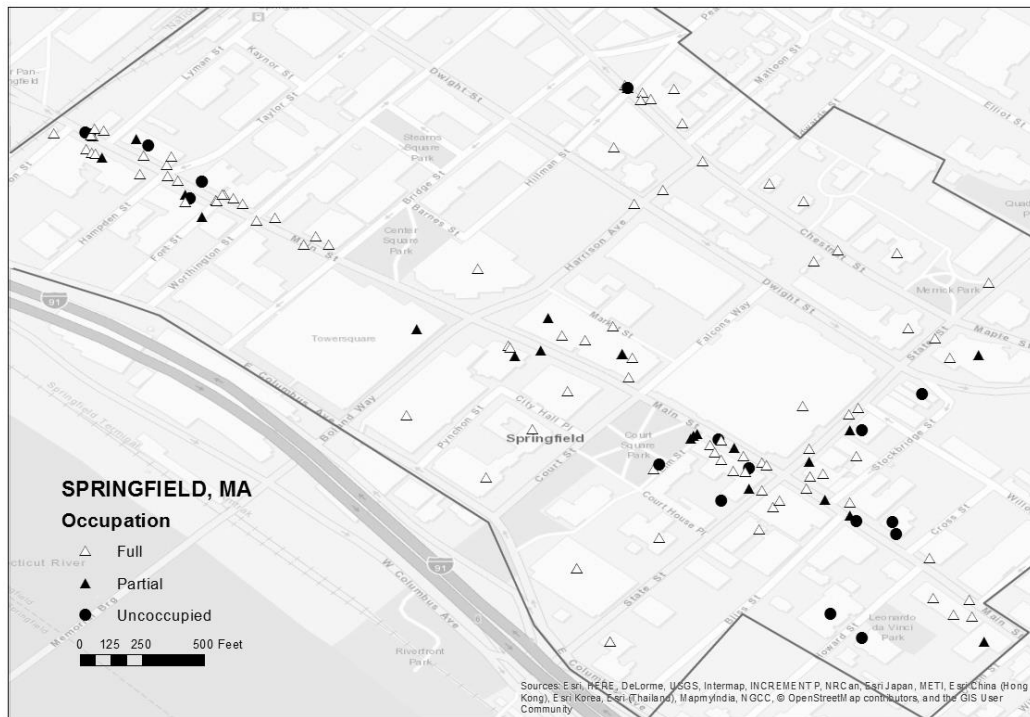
SPRINGFIELD, MA
Occupation
Full
Partial
Uncoccupied
0 125 250 500 Feet

Lyman St
Kaynor St
Dwight St
Taylor St
Stearns Square Park
Hillman St
Mattoon St
Elliot St
Bridge St
Barnes St
Center Square Park
Hampden St
Fort St
Worthington St
Main St
Harrison Ave
Chestnut St
Dwight St
Merrick Park
91
Towersquare
Falcons Way
Maple St
State St
E Columbus Ave
Boland Way
City Hall Pl
Pynchon St
Springfield
Court Square Park
Court St
Court House Pl
Main St
Stockbridge St
Cross St
W Columbus Ave
91
State St
Bliss St
Howard St
Leonardo da Vinci Park
Riverfront Park
Memorial Brg
Connecticut River

Sources: Esri, HERE, DeLorme, USGS, Intermap, INCREMENT P, NRCan, Esri Japan, METI, Esri China (Hong Kong), Esri Korea, Esri (Thailand), MapmyIndia, NGCC, © OpenStreetMap contributors, and the GIS User Community